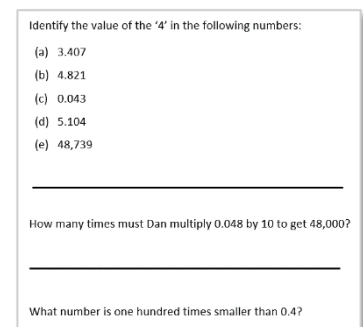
Identify the value of the '4' in the following numbers:

(a) 3.407

(b) 4.821

(c) 0.043

(d) 5.104

(e) 48,739

How many times must Dan multiply 0.048 by 10 to get 48,000?

What number is one hundred times smaller than 0.4?